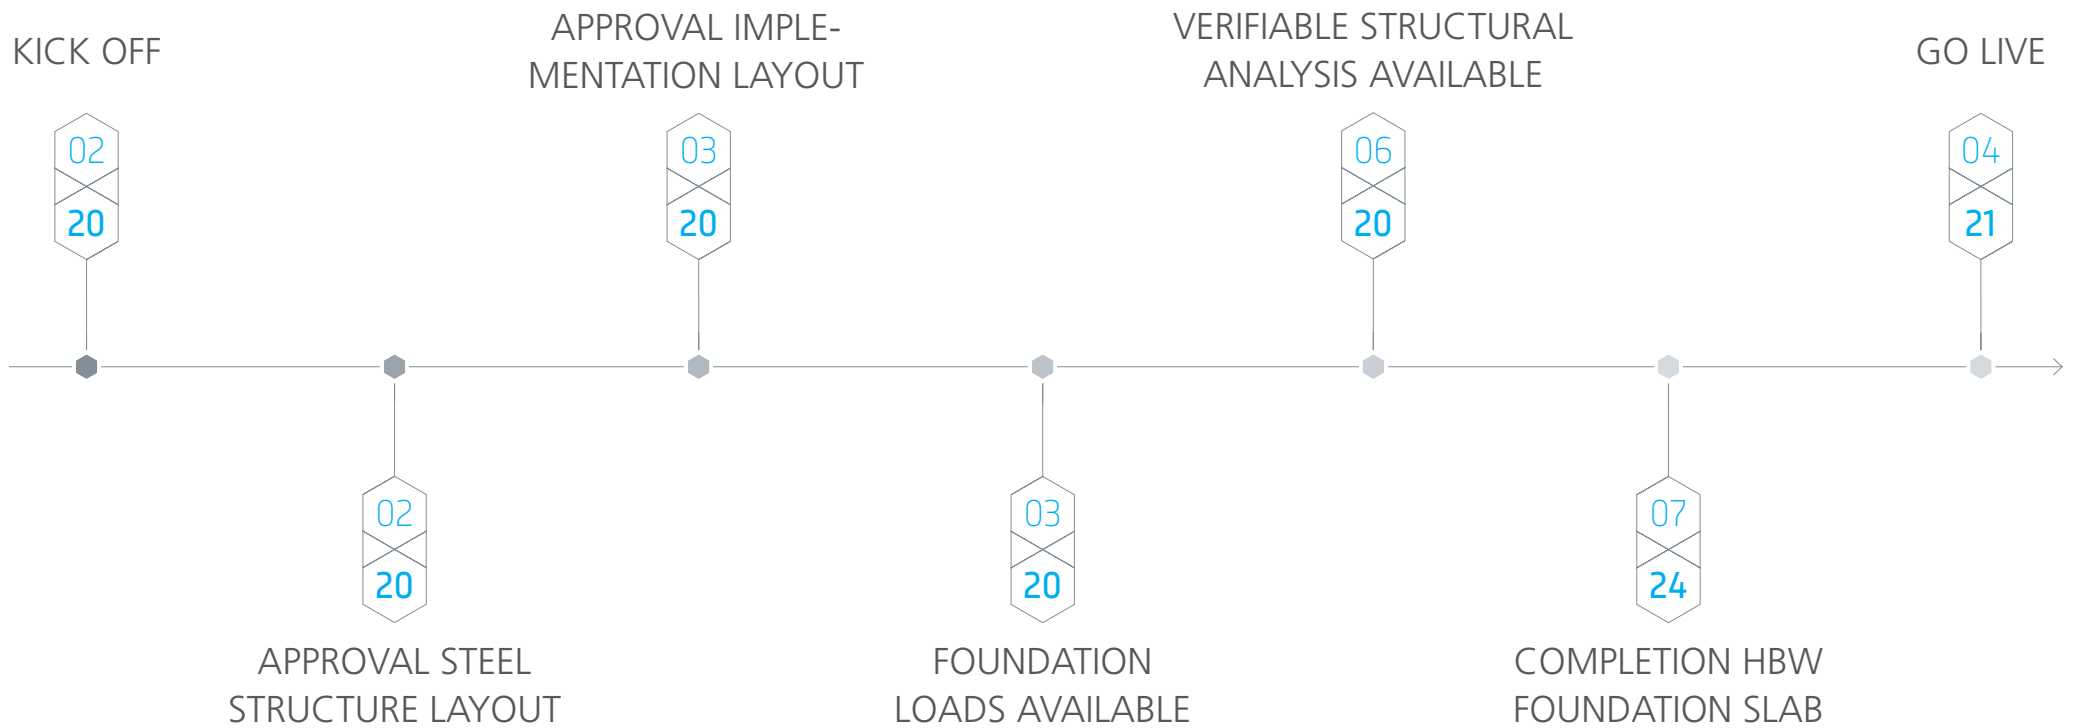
KICK OFF

02
20

APPROVAL IMPLEMENTATION LAYOUT

03
20

VERIFIABLE STRUCTURAL ANALYSIS AVAILABLE

06
20

GO LIVE

04
21

02
20

APPROVAL STEEL STRUCTURE LAYOUT

03
20

FOUNDATION LOADS AVAILABLE

07
24

COMPLETION HBW FOUNDATION SLAB